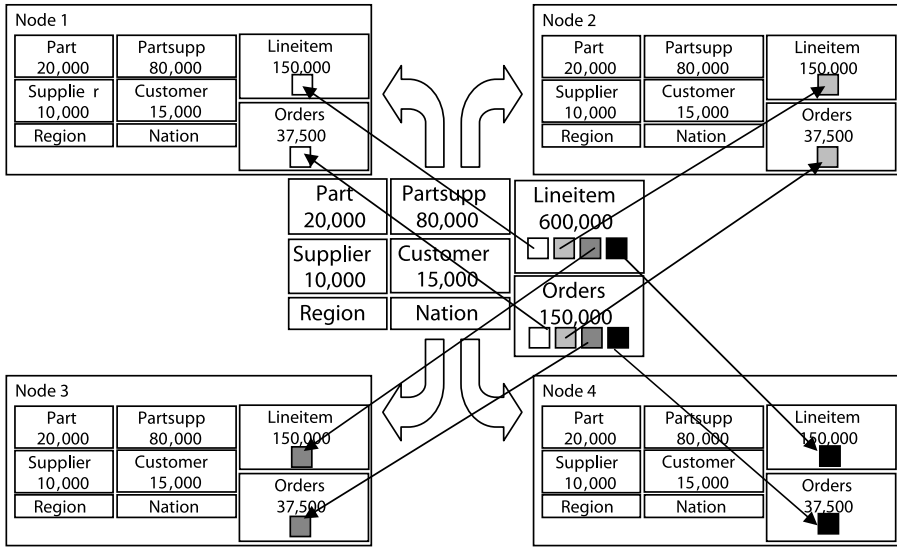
Node 1

| Part 20,000 | Partsupp 80,000 |
|---|---|
| Supplie r 10,000 | Customer 15,000 |
| Region | Nation |

Lineitem 150,000

Orders 37,500

Node 2

| Part 20,000 | Partsupp 80,000 |
|---|---|
| Supplier 10,000 | Customer 15,000 |
| Region | Nation |

Lineitem 150,000

Orders 37,500

| Part 20,000 | Partsupp 80,000 |
|---|---|
| Supplier 10,000 | Customer 15,000 |
| Region | Nation |

Lineitem 600,000

Orders 150,000

Node 3

| Part 20,000 | Partsupp 80,000 |
|---|---|
| Supplier 10,000 | Customer 15,000 |
| Region | Nation |

Lineitem 150,000

Orders 37,500

Node 4

| Part 20,000 | Partsupp 80,000 |
|---|---|
| Supplier 10,000 | Customer 15,000 |
| Region | Nation |

Lineitem 150,000

Orders 37,500